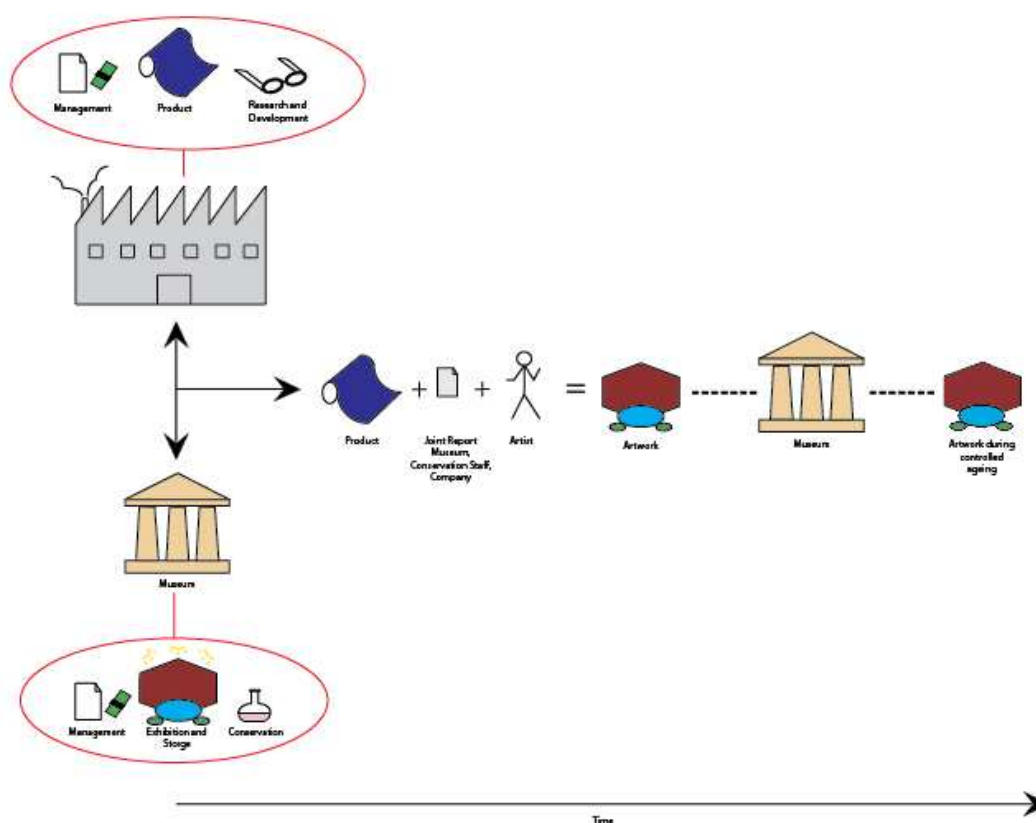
Management
Product
Research and Development

Product
+
Joint Report Museum, Conservation Staff, Company
+
Artist
=
Artwork
Museum
Artwork during controlled ageing

Museum

Management
Exhibition and Storage
Conservation

Time